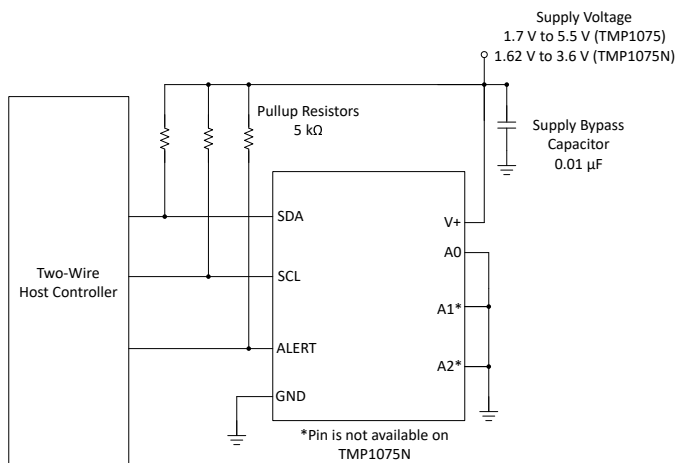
Supply Voltage
1.7 V to 5.5 V (TMP1075)
1.62 V to 3.6 V (TMP1075N)

Pullup Resistors
5 kΩ

Supply Bypass
Capacitor
0.01 µF

Two-Wire
Host Controller

SDA
SCL
ALERT
GND

V+
A0
A1*
A2*

*Pin is not available on
TMP1075N